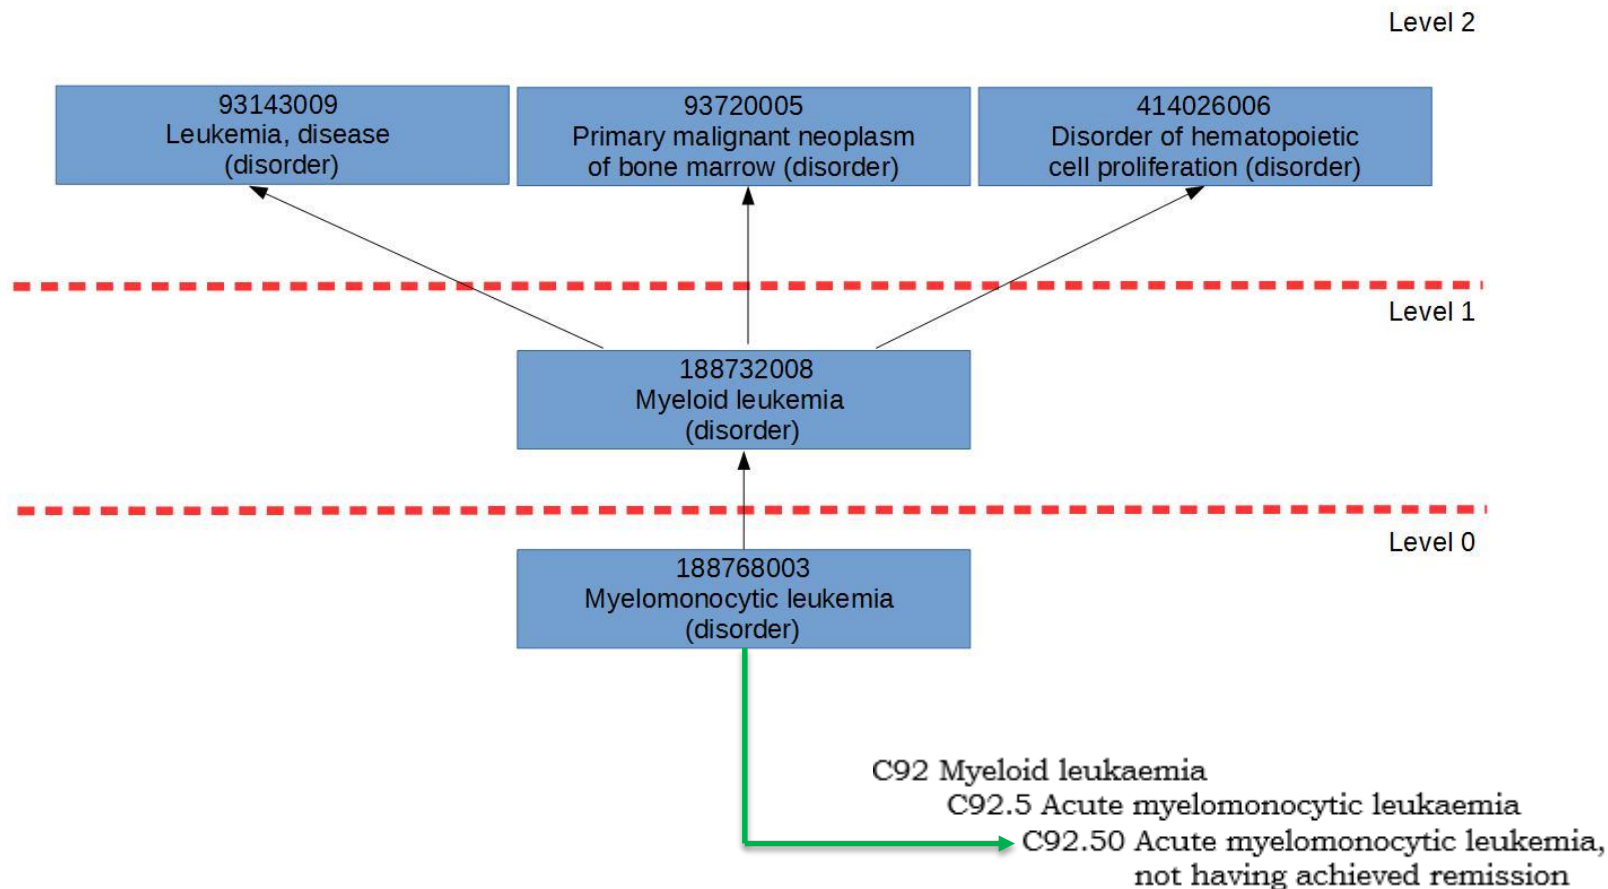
Level 2

93143009
Leukemia, disease
(disorder)

93720005
Primary malignant neoplasm
of bone marrow (disorder)

414026006
Disorder of hematopoietic
cell proliferation (disorder)

Level 1

188732008
Myeloid leukemia
(disorder)

Level 0

188768003
Myelomonocytic leukemia
(disorder)

C92 Myeloid leukaemia
C92.5 Acute myelomonocytic leukaemia
C92.50 Acute myelomonocytic leukemia, not having achieved remission